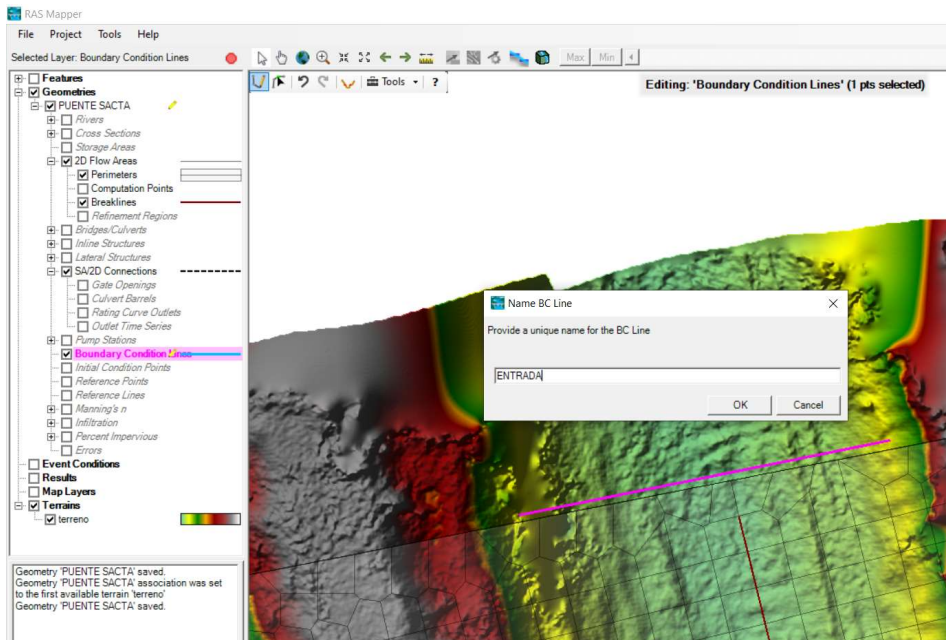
RAS Mapper

File Project Tools Help

Selected Layer: Boundary Condition Lines

Max Min

Tools ?

Editing: 'Boundary Condition Lines' (1 pts selected)

Features
Geometries
PUENTE SACTA
Rivers
Cross Sections
Storage Areas
2D Flow Areas
Perimeters
Computation Points
Breaklines
Refinement Regions
Bridges/Culverts
Inline Structures
Lateral Structures
SA/2D Connections
Gate Openings
Culvert Barrels
Rating Curve Outlets
Outlet Time Series
Pump Stations
Boundary Condition Lines
Initial Condition Points
Reference Points
Reference Lines
Manning's n
Infiltration
Percent Impervious
Errors
Event Conditions
Results
Map Layers
Terrains
terreno

Geometry 'PUENTE SACTA' saved.
Geometry 'PUENTE SACTA' association was set to the first available terrain 'terreno'
Geometry 'PUENTE SACTA' saved.

Name BC Line

Provide a unique name for the BC Line

ENTRADA

OK Cancel